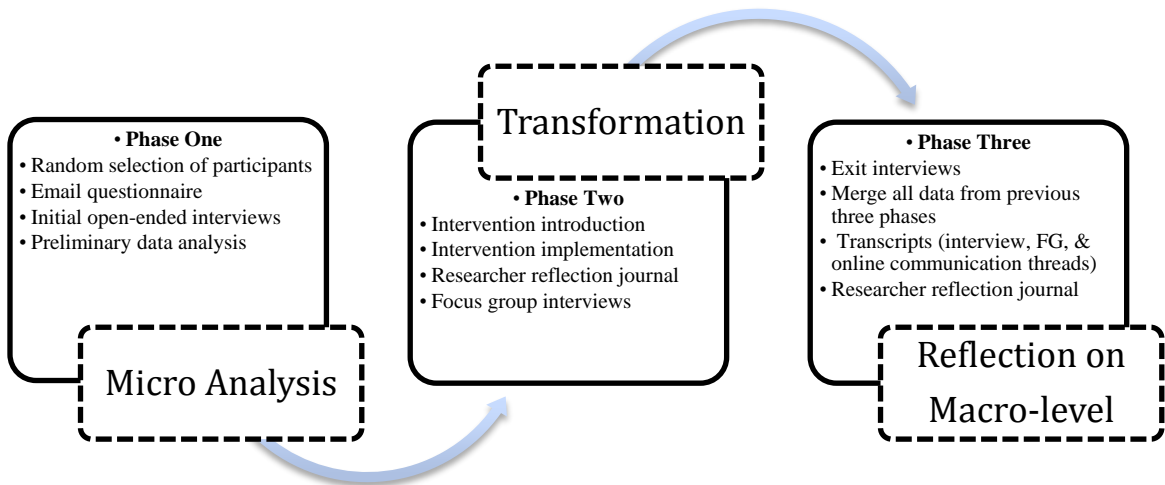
• **Phase One**
• Random selection of participants
• Email questionnaire
• Initial open-ended interviews
• Preliminary data analysis

Micro Analysis

Transformation

• **Phase Two**
• Intervention introduction
• Intervention implementation
• Researcher reflection journal
• Focus group interviews

• **Phase Three**
• Exit interviews
• Merge all data from previous three phases
• Transcripts (interview, FG, & online communication threads)
• Researcher reflection journal

Reflection on Macro-level